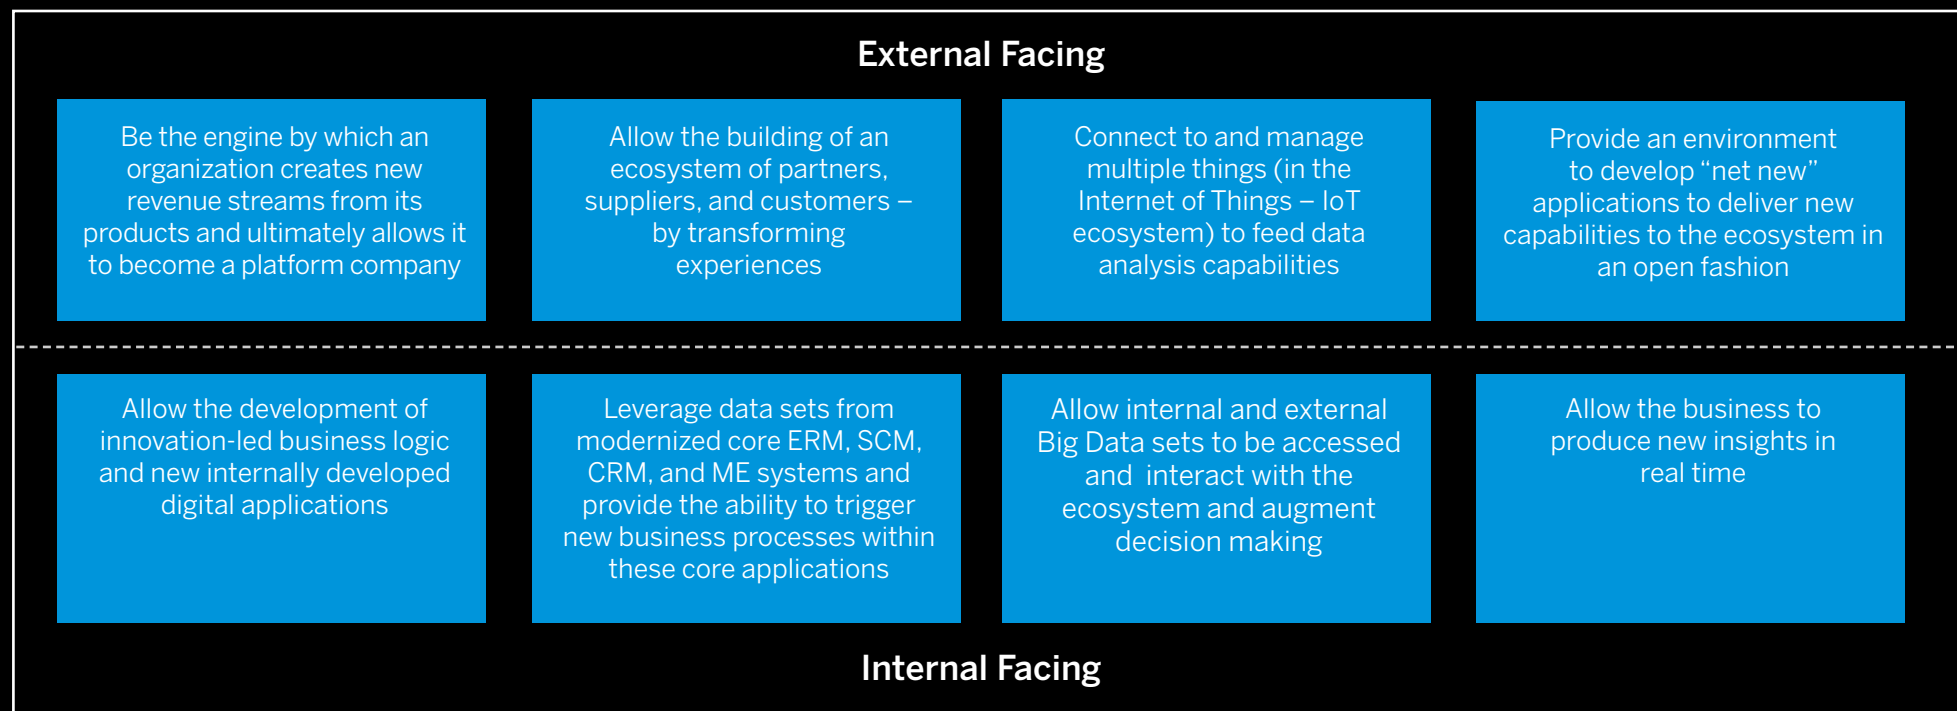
External Facing

Be the engine by which an organization creates new revenue streams from its products and ultimately allows it to become a platform company

Allow the building of an ecosystem of partners, suppliers, and customers – by transforming experiences

Connect to and manage multiple things (in the Internet of Things – IoT ecosystem) to feed data analysis capabilities

Provide an environment to develop "net new" applications to deliver new capabilities to the ecosystem in an open fashion

Allow the development of innovation-led business logic and new internally developed digital applications

Leverage data sets from modernized core ERM, SCM, CRM, and ME systems and provide the ability to trigger new business processes within these core applications

Allow internal and external Big Data sets to be accessed and interact with the ecosystem and augment decision making

Allow the business to produce new insights in real time

Internal Facing